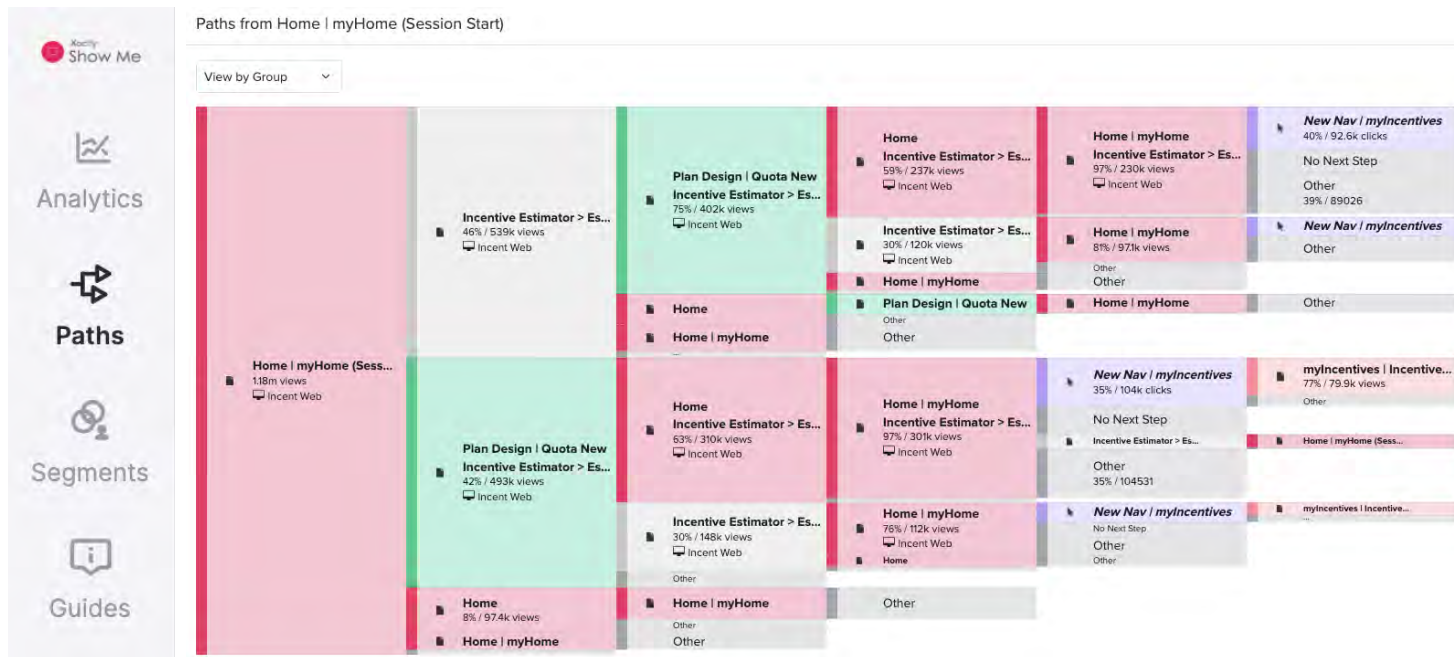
Xactly Show Me

Analytics

Paths

Segments

Guides

Paths from Home | myHome (Session Start)

View by Group

Home | myHome (Sess...
1.18m views
Incent Web

Incentive Estimator > Es...
46% / 539k views
Incent Web

Plan Design | Quota New Incentive Estimator > Es...
75% / 402k views
Incent Web

Home
Incentive Estimator > Es...
59% / 237k views
Incent Web

Home | myHome
Incentive Estimator > Es...
97% / 230k views
Incent Web

New Nav / myIncentives
40% / 92.6k clicks

No Next Step

Other
39% / 89026

Incentive Estimator > Es...
30% / 120k views
Incent Web

Home | myHome
81% / 97.1k views

New Nav / myIncentives

Other

Other

Other

Home | myHome

Home

Home | myHome

Plan Design | Quota New

Other

Other

Home | myHome

Other

Plan Design | Quota New Incentive Estimator > Es...
42% / 493k views
Incent Web

Home
Incentive Estimator > Es...
63% / 310k views
Incent Web

Home | myHome
Incentive Estimator > Es...
97% / 301k views
Incent Web

New Nav / myIncentives
35% / 104k clicks

No Next Step

Incentive Estimator > Es...

Other
35% / 104531

myIncentives | Incentive...
77% / 79.9k views

Other

Home | myHome (Sess...

Incentive Estimator > Es...
30% / 148k views
Incent Web

Other

Home | myHome
76% / 112k views
Incent Web

Home

New Nav / myIncentives
No Next Step

Other

Other

myIncentives | Incentive...

Home
8% / 97.4k views

Home | myHome

Home | myHome

Other

Other

Other